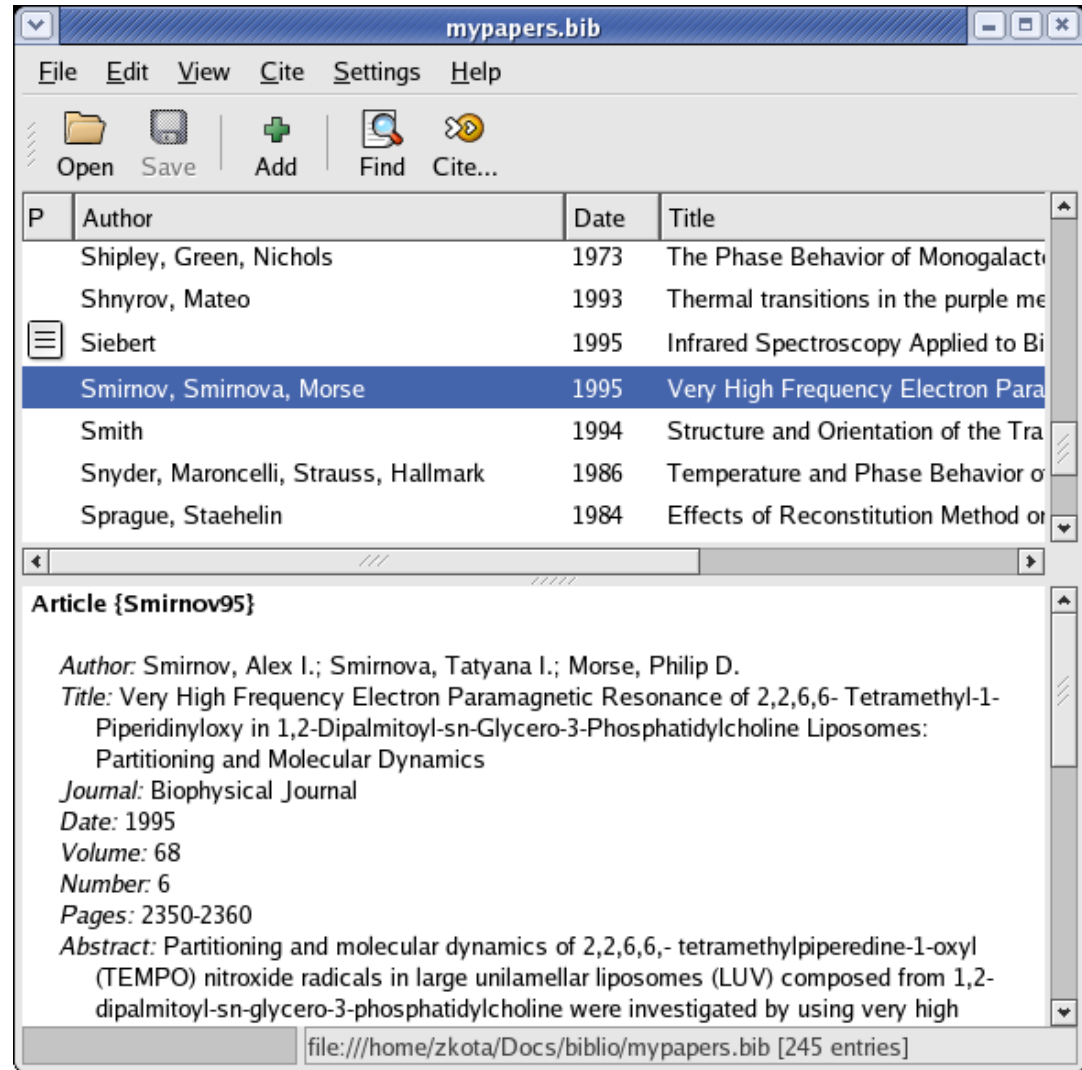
mypapers.bib

File Edit View Cite Settings Help

Open Save Add Find Cite...

| P | Author | Date | Title |
|---|---|---|---|
| | Shipley, Green, Nichols | 1973 | The Phase Behavior of Monogalact |
| | Shnyrov, Mateo | 1993 | Thermal transitions in the purple me |
| | Siebert | 1995 | Infrared Spectroscopy Applied to Bi |
| | Smirnov, Smirnova, Morse | 1995 | Very High Frequency Electron Para |
| | Smith | 1994 | Structure and Orientation of the Tra |
| | Snyder, Maroncelli, Strauss, Hallmark | 1986 | Temperature and Phase Behavior o |
| | Sprague, Staehelin | 1984 | Effects of Reconstitution Method o |

Article {Smirnov95}

Author: Smirnov, Alex I.; Smirnova, Tatyana I.; Morse, Philip D.
Title: Very High Frequency Electron Paramagnetic Resonance of 2,2,6,6- Tetramethyl-1-Piperidinyloxy in 1,2-Dipalmitoyl-sn-Glycero-3-Phosphatidylcholine Liposomes: Partitioning and Molecular Dynamics
Journal: Biophysical Journal
Date: 1995
Volume: 68
Number: 6
Pages: 2350-2360
Abstract: Partitioning and molecular dynamics of 2,2,6,6,- tetramethylpiperedine-1-oxyl (TEMPO) nitroxide radicals in large unilamellar liposomes (LUV) composed from 1,2-dipalmitoyl-sn-glycero-3-phosphatidylcholine were investigated by using very high

file:///home/zkota/Docs/biblio/mypapers.bib [245 entries]